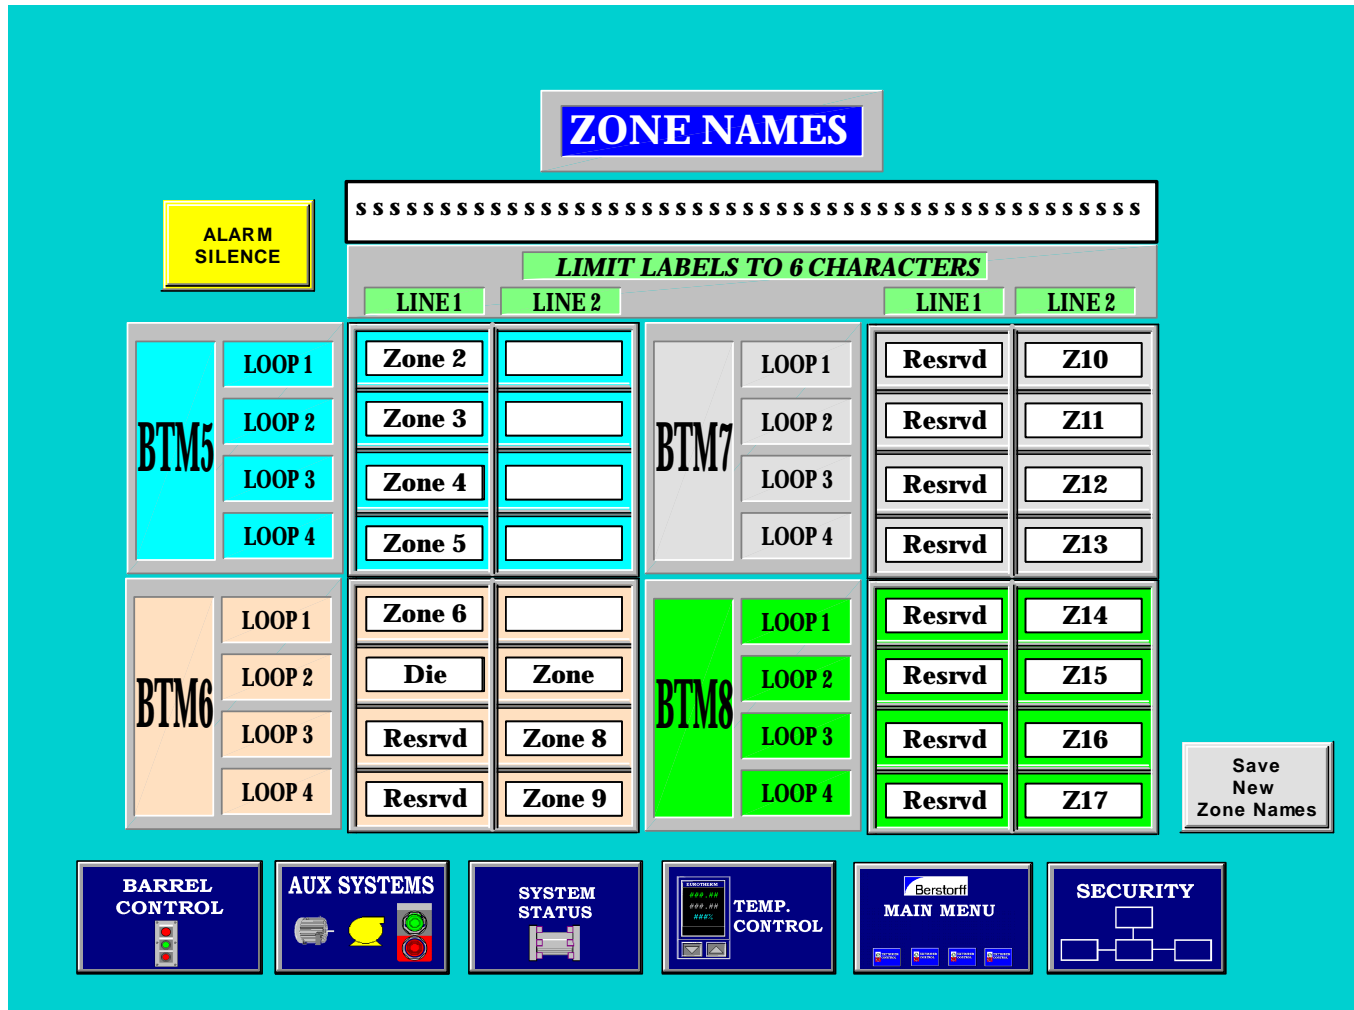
ZONE NAMES

ALARM SILENCE

SSSSSSSSSSSSSSSSSSSSSSSSSSSSSSSSSSSSSSSSSSSSSSSSSSSSSSS

LIMIT LABELS TO 6 CHARACTERS

LINE 1 LINE 2 LINE 1 LINE 2

BTM5
LOOP 1
LOOP 2
LOOP 3
LOOP 4

Zone 2
Zone 3
Zone 4
Zone 5

BTM7
LOOP 1
LOOP 2
LOOP 3
LOOP 4

Resrvd Z10
Resrvd Z11
Resrvd Z12
Resrvd Z13

BTM6
LOOP 1
LOOP 2
LOOP 3
LOOP 4

Zone 6
Die Zone
Resrvd Zone 8
Resrvd Zone 9

BTM8
LOOP 1
LOOP 2
LOOP 3
LOOP 4

Resrvd Z14
Resrvd Z15
Resrvd Z16
Resrvd Z17

Save New Zone Names

BARREL CONTROL

AUX SYSTEMS

SYSTEM STATUS

EUROTHERM
###.##
###.##
###%
TEMP. CONTROL

Berstorff
MAIN MENU

SECURITY